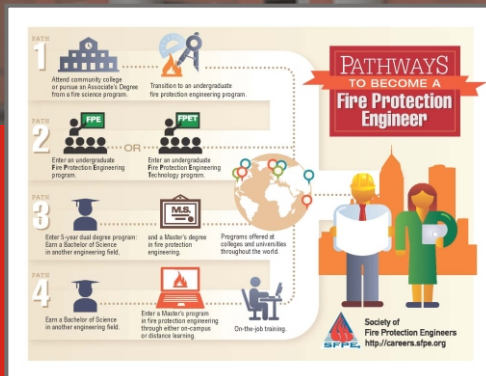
PATH 1

Attend community college or pursue an Associate's Degree from a fire science program.

Transition to an undergraduate fire protection engineering program.

PATHWAYS TO BECOME A Fire Protection Engineer

PATH 2

FPE

OR

FPET

Enter an undergraduate Fire Protection Engineering program.

Enter an undergraduate Fire Protection Engineering Technology program.

PATH 3

M.S.

Enter 5-year dual degree program: Earn a Bachelor of Science in another engineering field,

and a Master's degree in fire protection engineering.

Programs offered at colleges and universities throughout the world.

PATH 4

Earn a Bachelor of Science in another engineering field.

Enter a Master's program in fire protection engineering through either on-campus or distance learning

On-the-job training.

SFPE

Society of Fire Protection Engineers
http://careers.sfpe.org